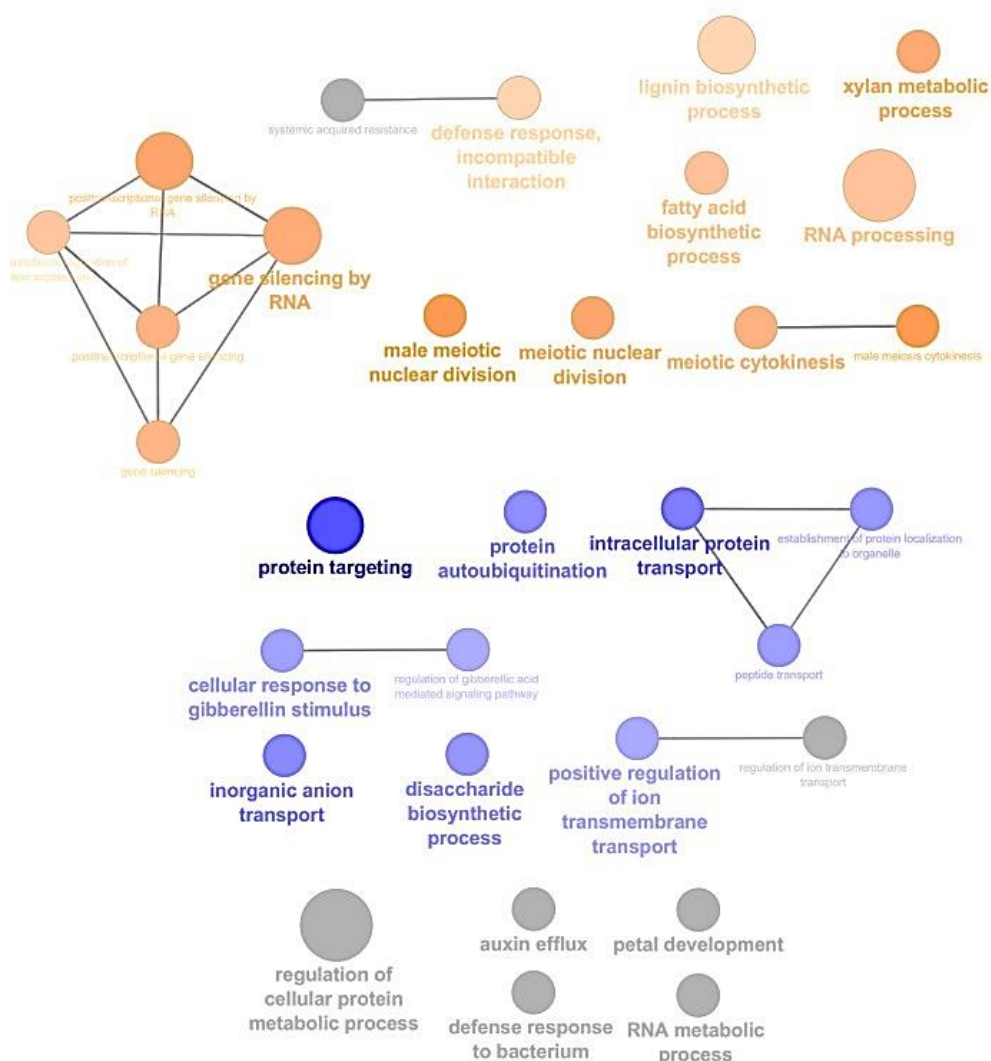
systemic acquired resistance

defense response, incompatible interaction

lignin biosynthetic process

xylan metabolic process

fatty acid biosynthetic process

RNA processing

posttranscriptional gene silencing by RNA

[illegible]

gene silencing by RNA

posttranscriptional gene silencing

gene silencing

male meiotic nuclear division

meiotic nuclear division

meiotic cytokinesis

male meiosis cytokinesis

protein targeting

protein autoubiquitination

intracellular protein transport

establishment of protein localization to organelle

peptide transport

cellular response to gibberellin stimulus

regulation of gibberellic acid mediated signaling pathway

inorganic anion transport

disaccharide biosynthetic process

positive regulation of ion transmembrane transport

regulation of ion transmembrane transport

regulation of cellular protein metabolic process

auxin efflux

petal development

defense response to bacterium

RNA metabolic process